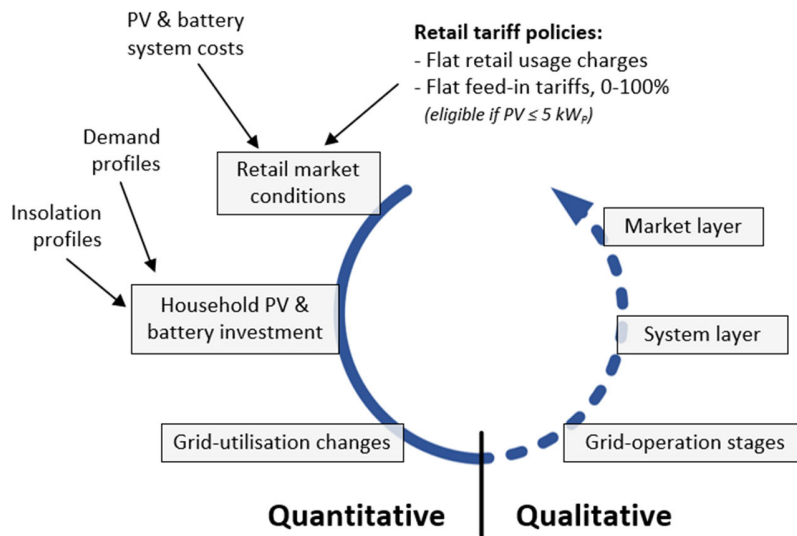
PV & battery system costs

Retail tariff policies:
- Flat retail usage charges
- Flat feed-in tariffs, 0-100%
(eligible if PV ≤ 5 $kW_P$)

Demand profiles

Insolation profiles

Retail market conditions

Market layer

Household PV & battery investment

System layer

Grid-utilisation changes

Grid-operation stages

Quantitative

Qualitative